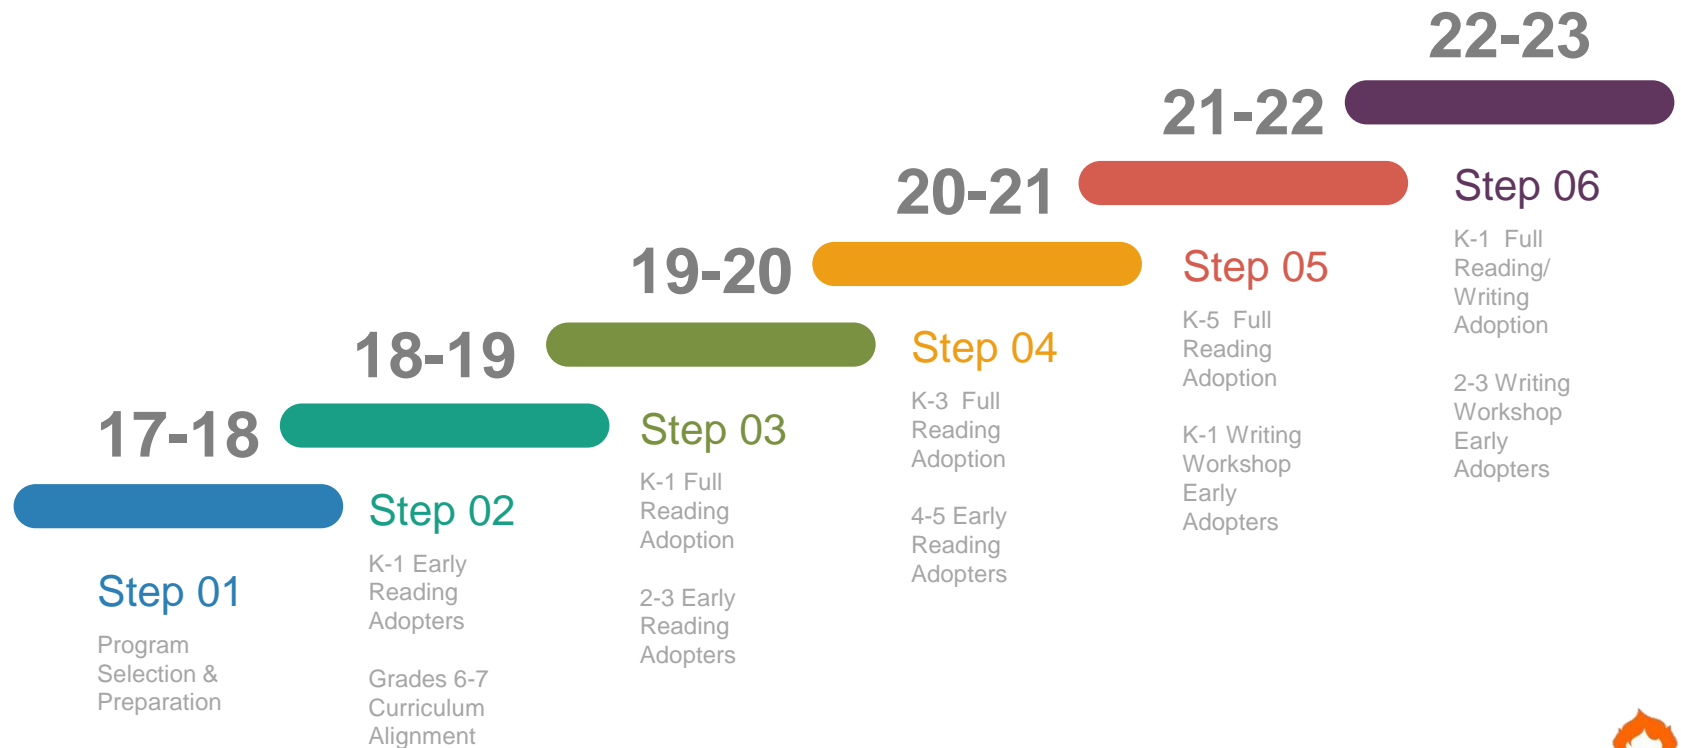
22-23

21-22

20-21

19-20

18-19

17-18

Step 01

Program Selection & Preparation

Step 02

K-1 Early Reading Adopters

Grades 6-7 Curriculum Alignment

Step 03

K-1 Full Reading Adoption

2-3 Early Reading Adopters

Step 04

K-3 Full Reading Adoption

4-5 Early Reading Adopters

Step 05

K-5 Full Reading Adoption

K-1 Writing Workshop Early Adopters

Step 06

K-1 Full Reading/ Writing Adoption

2-3 Writing Workshop Early Adopters